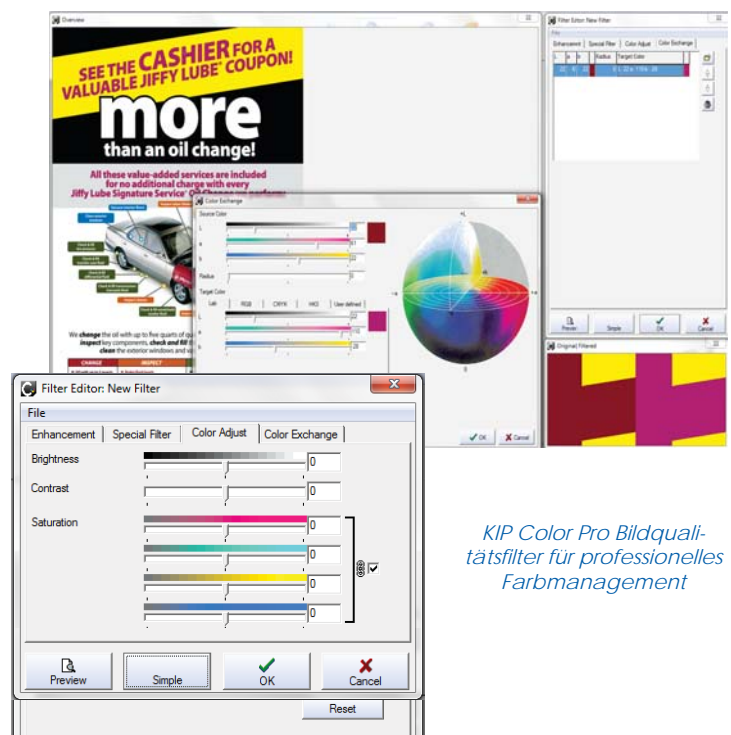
Overview

SEE THE CASHIER FOR A VALUABLE JIFFY LUBE® COUPON!

more than an oil change!

All these value-added services are included for no additional charge with every Jiffy Lube Signature Service® Oil Change we perform:

We change the oil with up to five quarts of quality motor oil, inspect key components, check and fill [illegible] clean the exterior windows and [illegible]

CHANGE INSPECT

Filter Editor: New Filter

File

Enhancement Special Filter Color Adjust Color Exchange

Radius Target Color

Preview Simple OK Cancel

Original Filtered

Color Exchange

Source Color

L

a

b

Radius

Target Color

Lab RGB CMYK HKS User defined

L

a

b

OK Cancel

Filter Editor: New Filter

File

Enhancement Special Filter Color Adjust Color Exchange

Brightness 0

Contrast 0

Saturation 0

0

0

0

Preview Simple OK Cancel

Reset

KIP Color Pro Bildqualitätsfilter für professionelles Farbmanagement